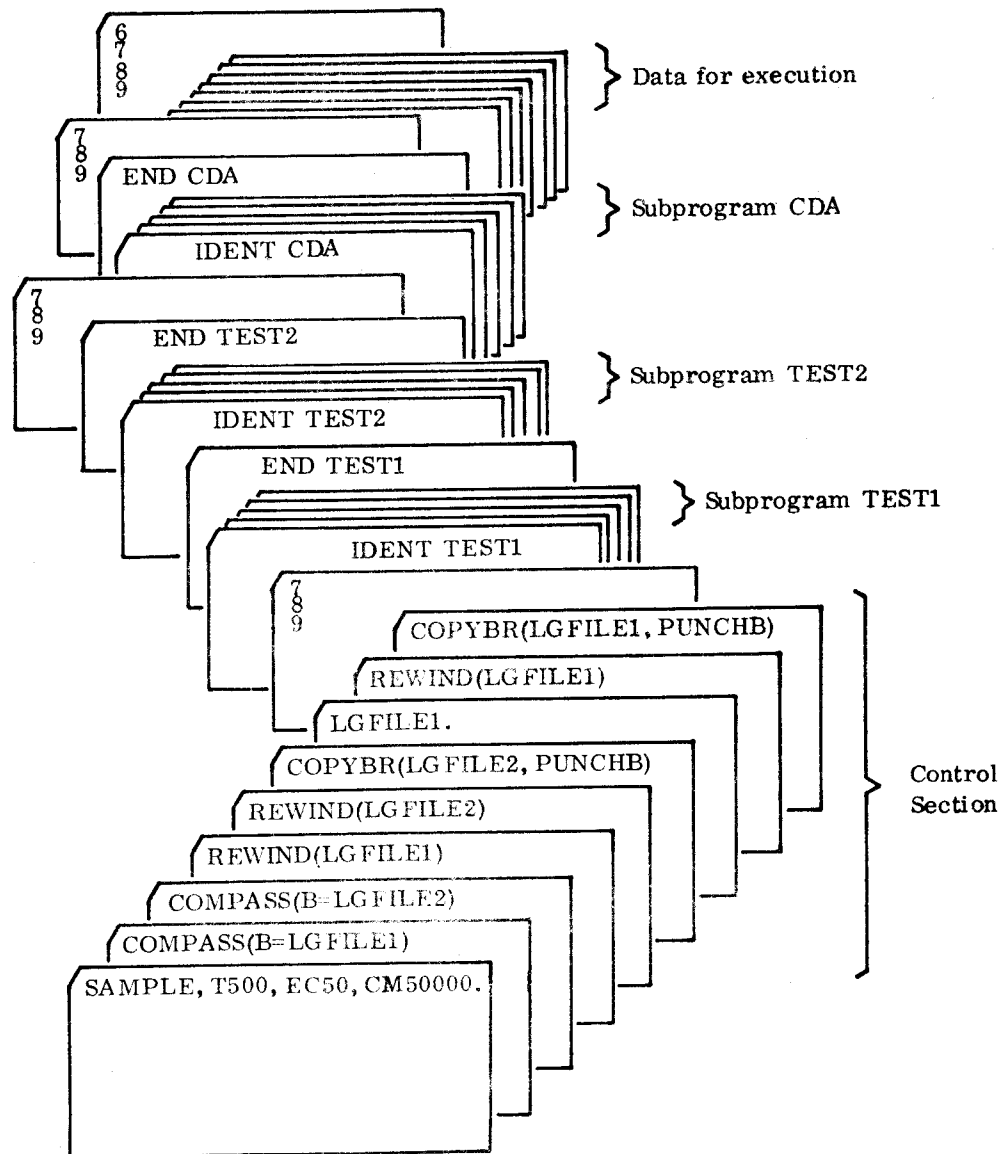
6
7
8
9

Data for execution

7
8
9
END CDA

Subprogram CDA

IDENT CDA

7
8
9
END TEST2

Subprogram TEST2

IDENT TEST2

END TEST1

Subprogram TEST1

IDENT TEST1

7
8
9
COPYBR(LGFILE1, PUNCHB)

REWIND(LGFILE1)

LGFILE1.

COPYBR(LGFILE2, PUNCHB)

REWIND(LGFILE2)

REWIND(LGFILE1)

COMPASS(B=LGFILE2)

COMPASS(B=LGFILE1)

SAMPLE, T500, EC50, CM50000.

Control Section